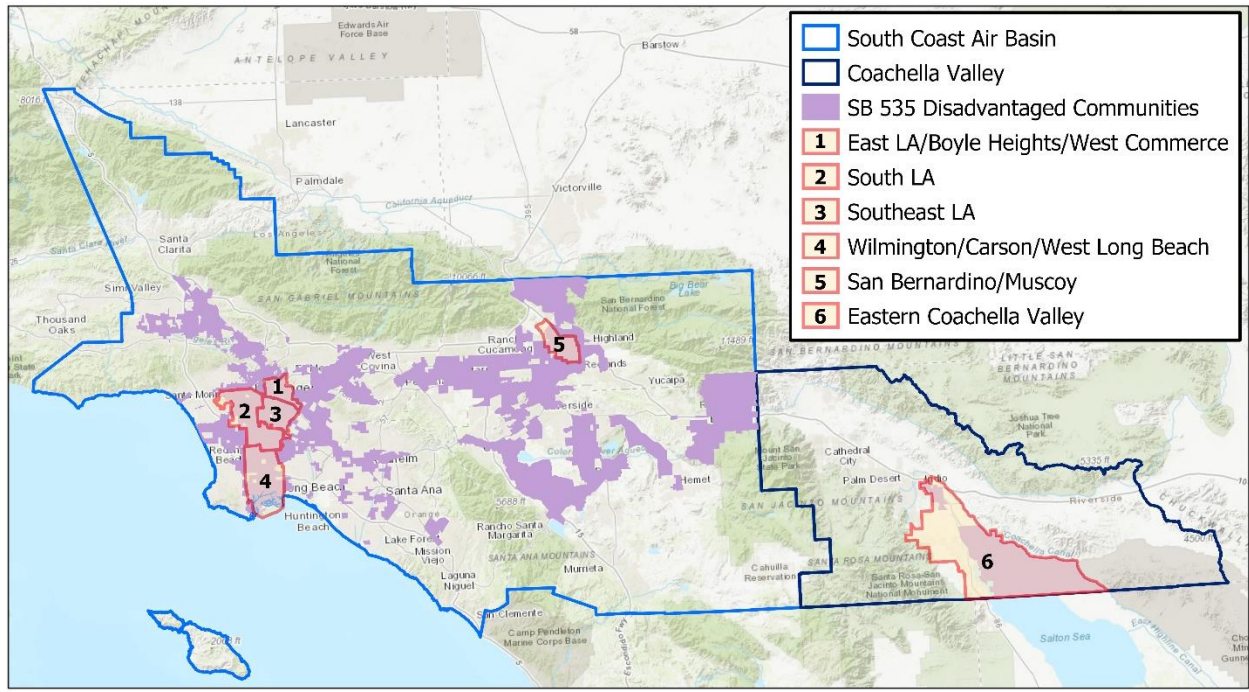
South Coast Air Basin
Coachella Valley
SB 535 Disadvantaged Communities
1 East LA/Boyle Heights/West Commerce
2 South LA
3 Southeast LA
4 Wilmington/Carson/West Long Beach
5 San Bernardino/Muscoy
6 Eastern Coachella Valley

Edwards Air Force Base
ANTELOPE VALLEY
Barstow
58
138
8016 ft
Lancaster
Palmdale
Victorville
California Aqueduct
Santa Clarita
Los Angeles National Forest
10066 ft
Simi Valley
SAN GABRIEL MOUNTAINS
San Bernardino National Forest
Big Bear Lake
Thousand Oaks
Rancho Cucamonga
Highland
11489 ft
West Covina
Redlands
Yucaipa
SAN BERNARDINO MOUNTAINS
LITTLE SAN BERNARDINO MOUNTAINS
Santa Monica
Riverside
Joshua Tree National Park
Cathedral City
Palm Desert
Indio
5335 ft
Long Beach
Santa Ana
Anaheim
Hemet
SAN JACINTO MOUNTAINS
Riverside
Huntington Beach
5688 ft
Orange
Rancho Santa Margarita
Lake Forest
Mission Viejo
SANTA ANA MOUNTAINS
Cahuilla Reservation
SANTA ROSA MOUNTAINS
Santa Rosa-San Jacinto Mountains National Monument
Coachella Canal
4500 ft
Laguna Niguel
Murrieta
San Clemente
Camp Pendleton Marine Corps Base
2018 ft
Salton Sea
East Highline Canal
1
2
3
4
5
6